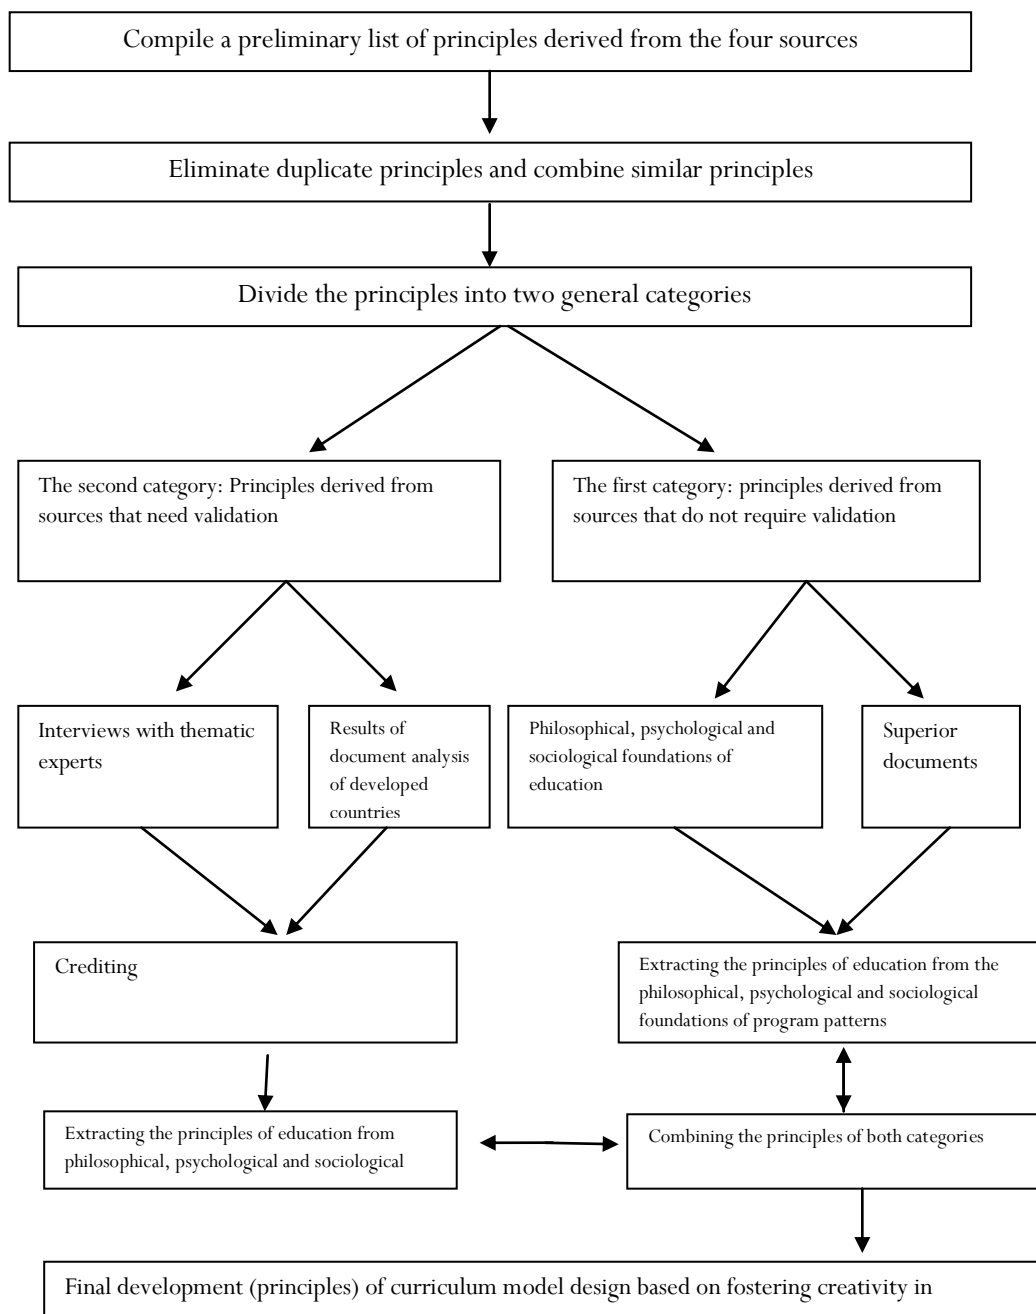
Compile a preliminary list of principles derived from the four sources

Eliminate duplicate principles and combine similar principles

Divide the principles into two general categories

The second category: Principles derived from sources that need validation

The first category: principles derived from sources that do not require validation

Interviews with thematic experts

Results of document analysis of developed countries

Philosophical, psychological and sociological foundations of education

Superior documents

Crediting

Extracting the principles of education from the philosophical, psychological and sociological foundations of program patterns

Extracting the principles of education from philosophical, psychological and sociological

Combining the principles of both categories

Final development (principles) of curriculum model design based on fostering creativity in